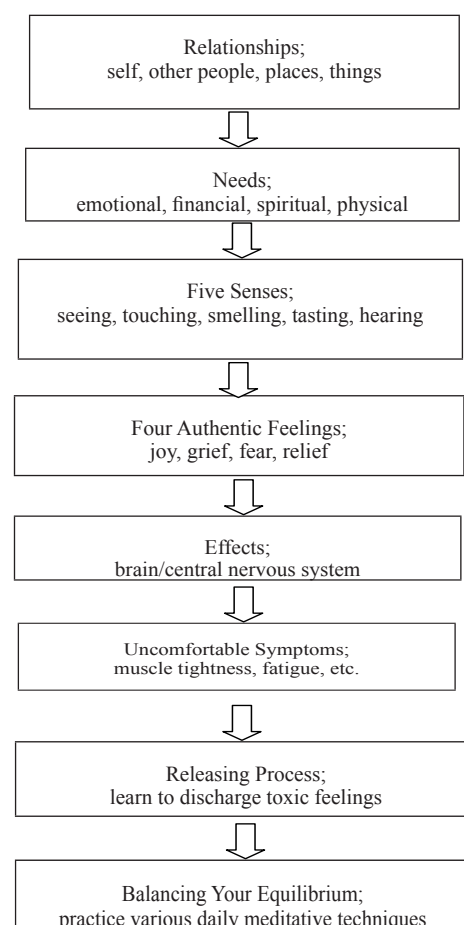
Relationships;
self, other people, places, things

Needs;
emotional, financial, spiritual, physical

Five Senses;
seeing, touching, smelling, tasting, hearing

Four Authentic Feelings;
joy, grief, fear, relief

Effects;
brain/central nervous system

Uncomfortable Symptoms;
muscle tightness, fatigue, etc.

Releasing Process;
learn to discharge toxic feelings

Balancing Your Equilibrium;
practice various daily meditative techniques